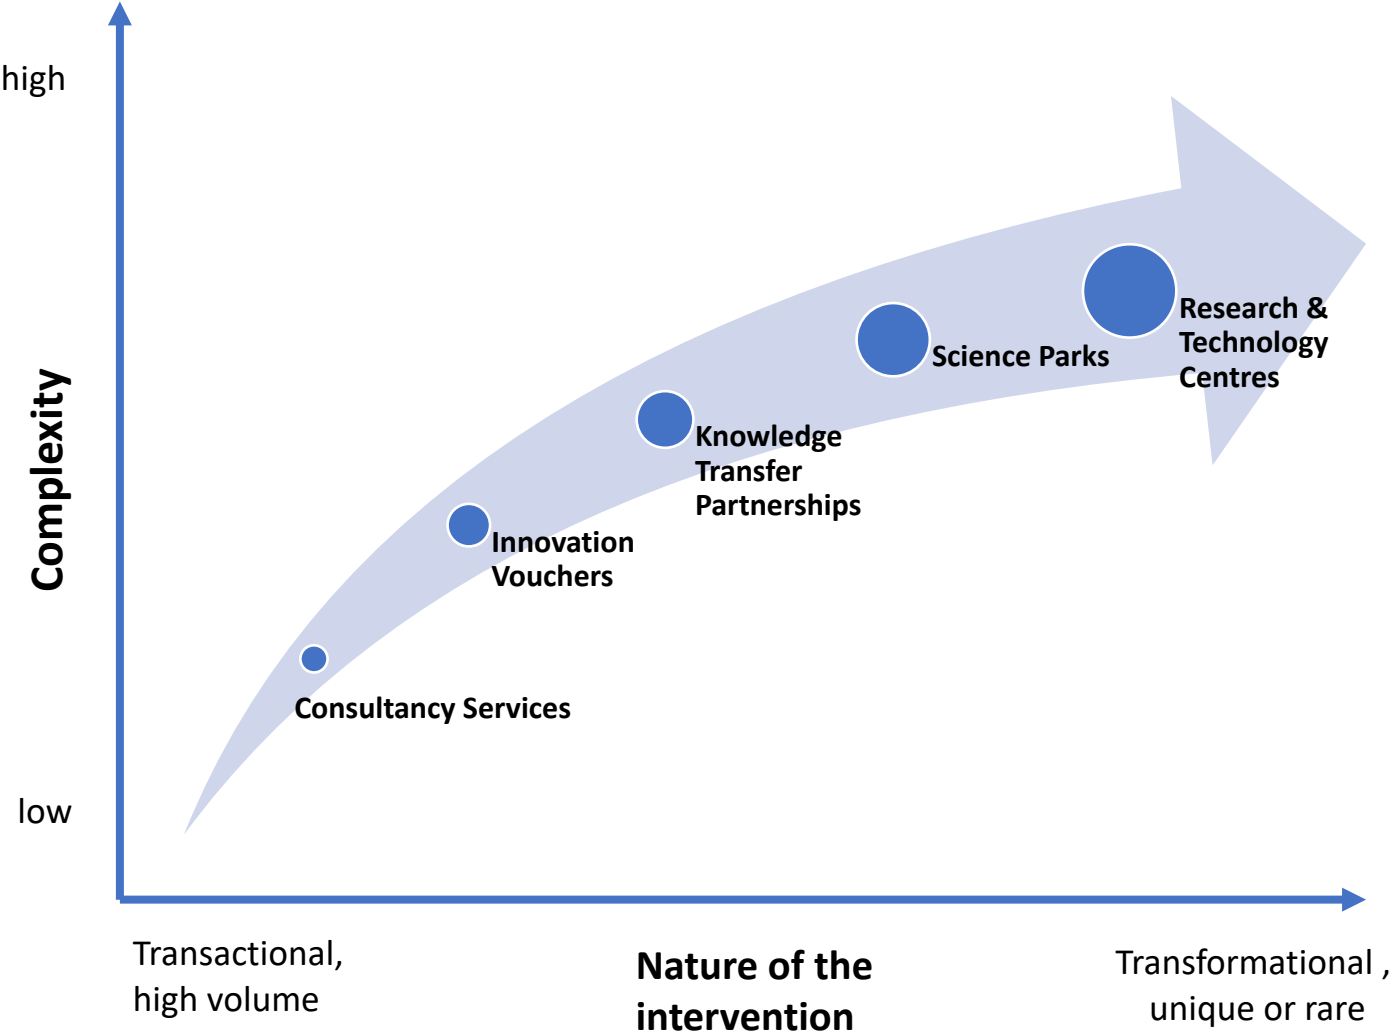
high

Complexity

low

Research & Technology Centres

Science Parks

Knowledge Transfer Partnerships

Innovation Vouchers

Consultancy Services

Transactional, high volume

Nature of the intervention

Transformational , unique or rare